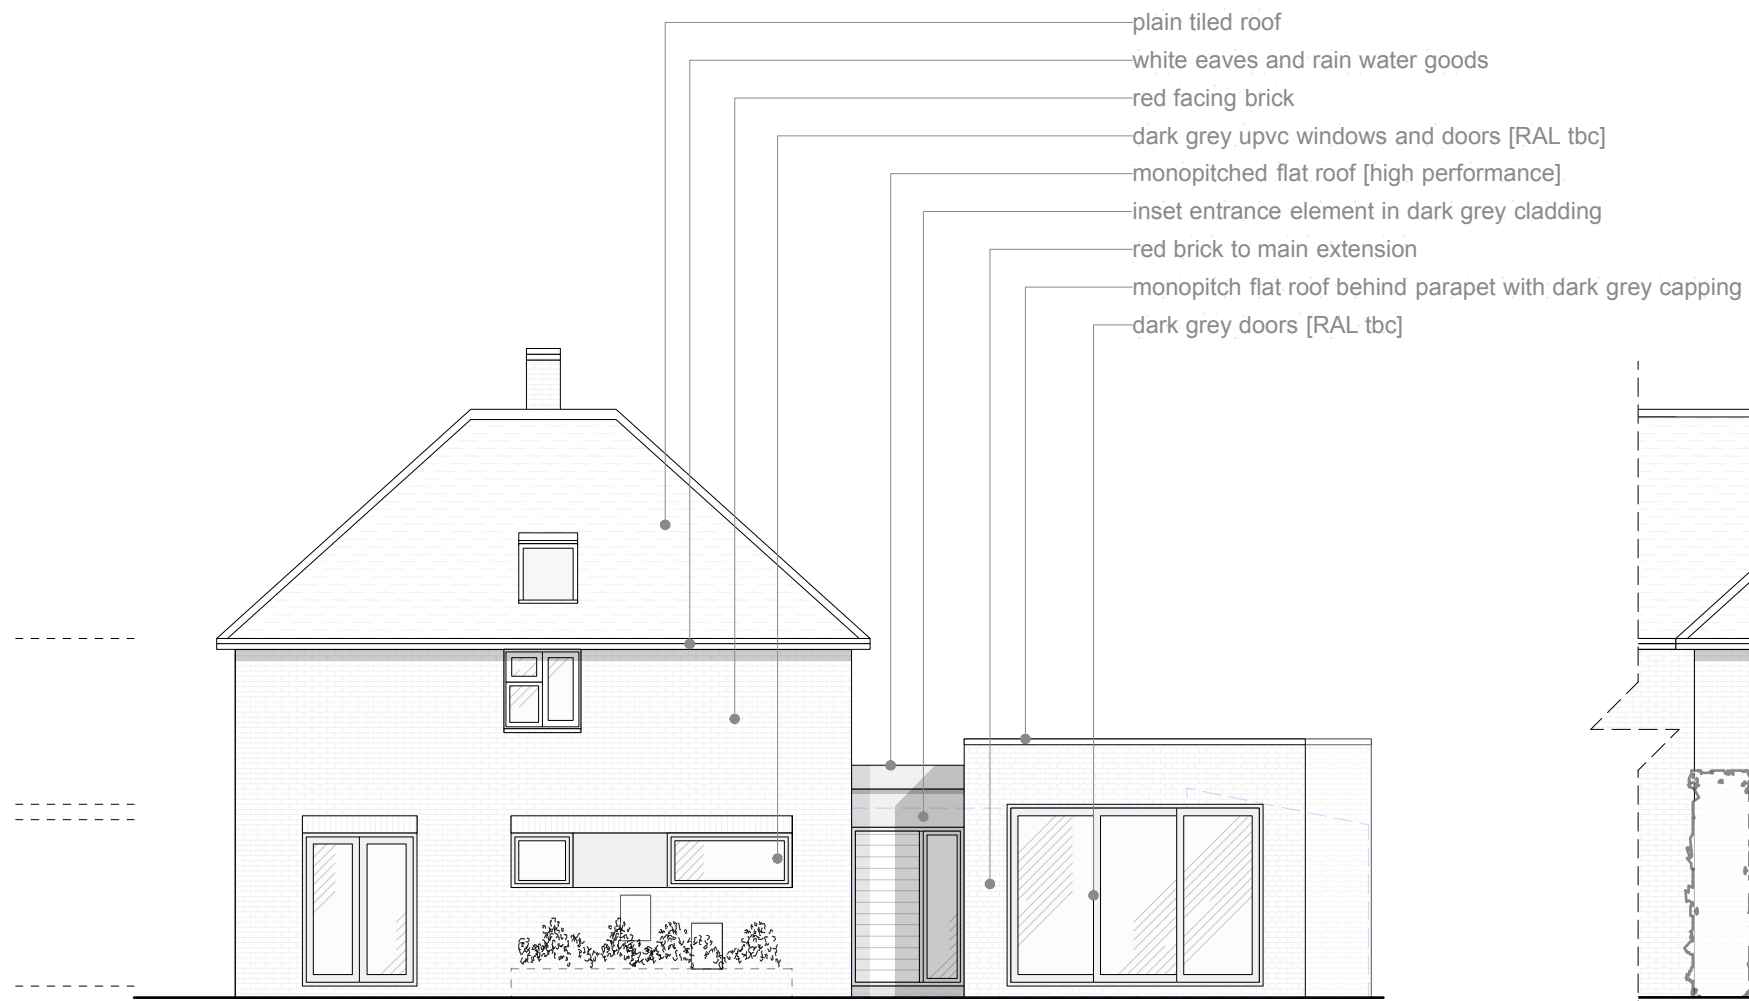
plain tiled roof
white eaves and rain water goods
red facing brick
dark grey upvc windows and doors [RAL tbc]
monopitched flat roof [high performance]
inset entrance element in dark grey cladding
red brick to main extension
monopitch flat roof behind parapet with dark grey capping
dark grey doors [RAL tbc]